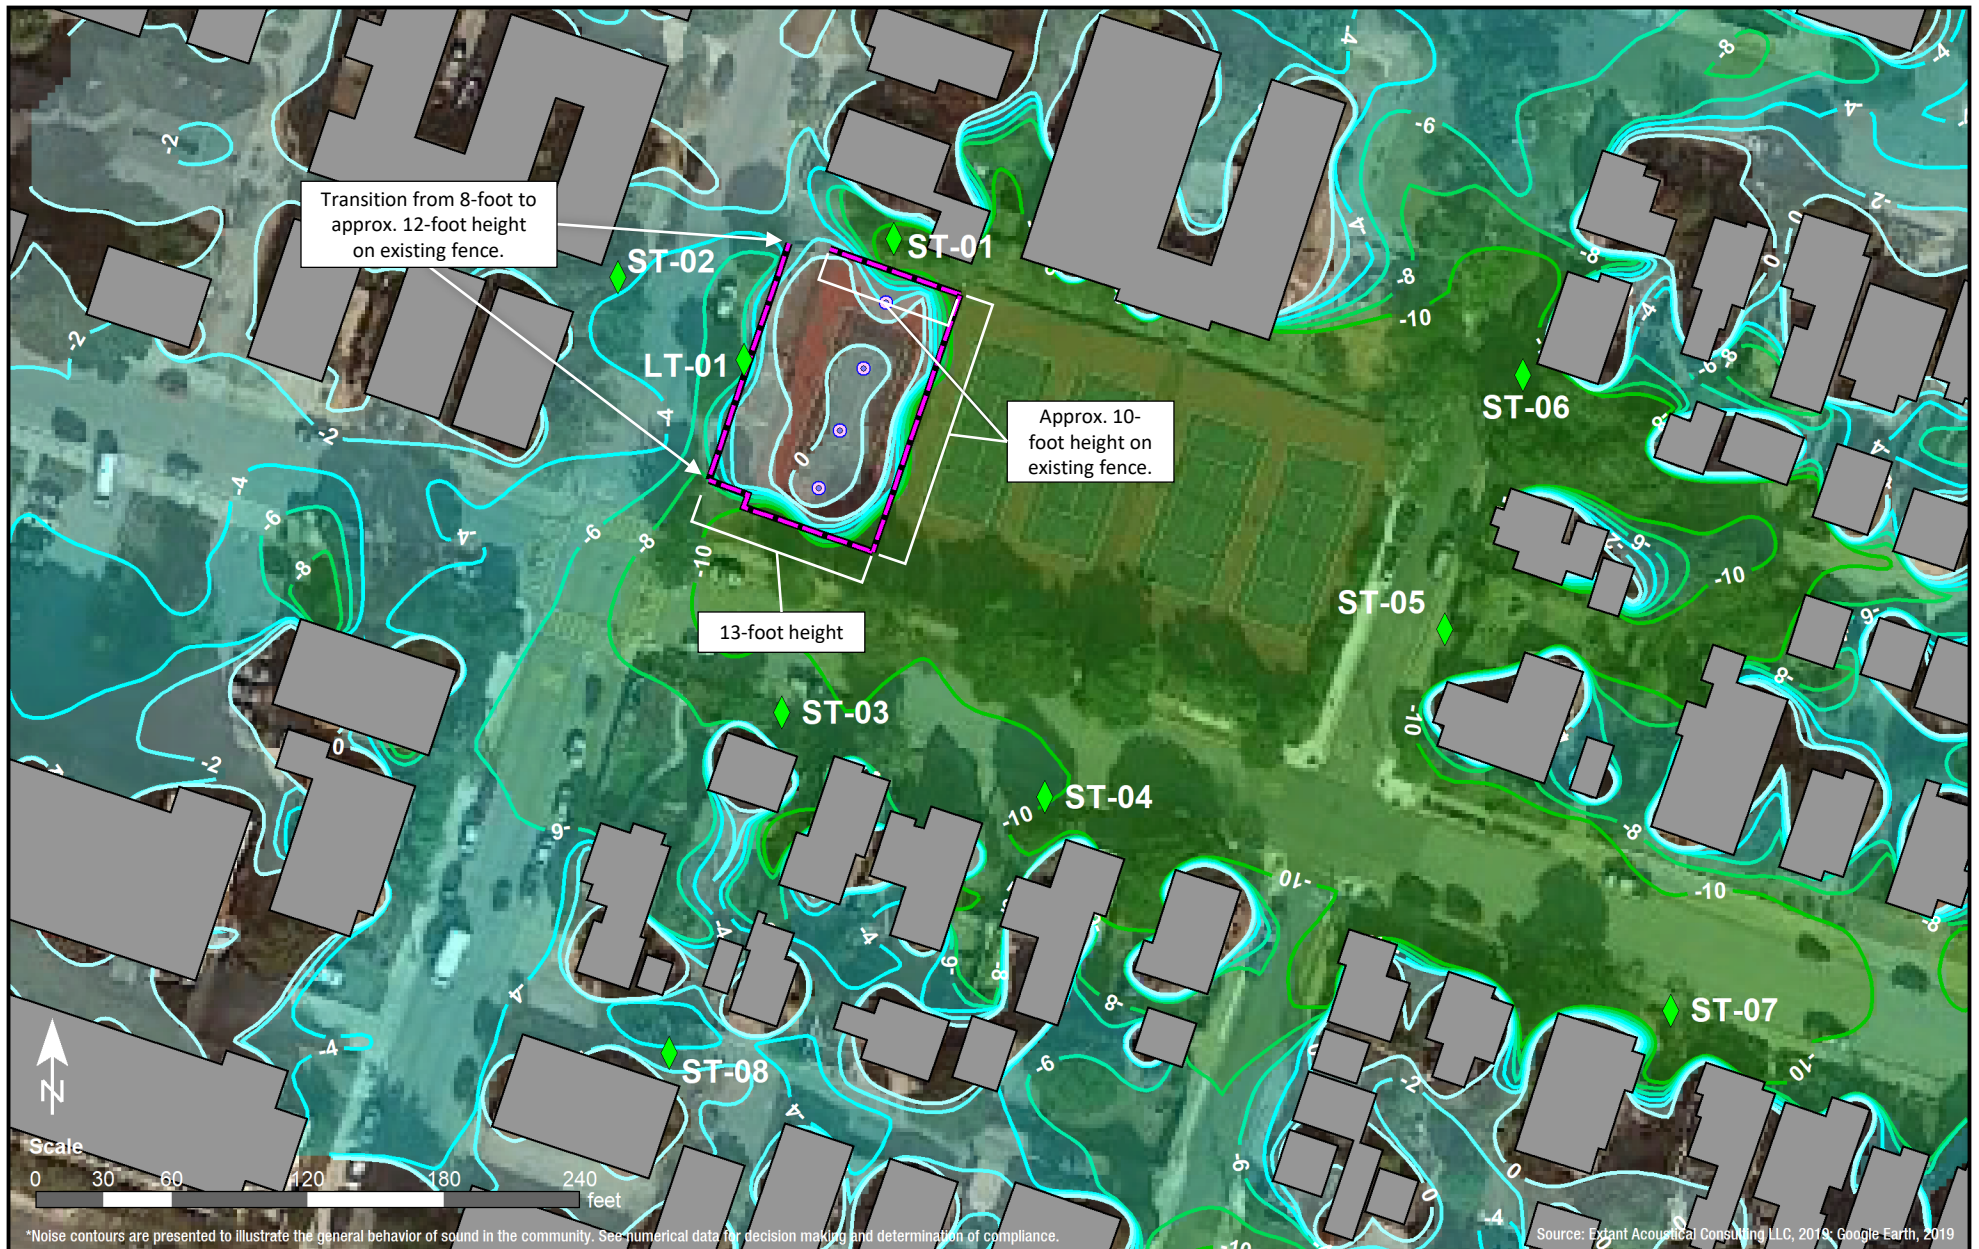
Transition from 8-foot to approx. 12-foot height on existing fence.

ST-02

ST-01

LT-01

Approx. 10-foot height on existing fence.

ST-06

13-foot height

ST-05

ST-03

ST-04

ST-07

ST-08

-2
-2
-2
-2
-4
-4
-4
-4
-4
-4
-4
-4
-6
-6
-6
-6
-6
-6
-6
-6
-8
-8
-8
-8
-8
-8
-8
-8
-8
-8
-10
-10
-10
-10
-10
-10
-10
-10
0
0
0
0

N

Scale
0 30 60 120 180 240
feet

*Noise contours are presented to illustrate the general behavior of sound in the community. See numerical data for decision making and determination of compliance.

Source: Extant Acoustical Consulting LLC, 2019; Google Earth, 2019